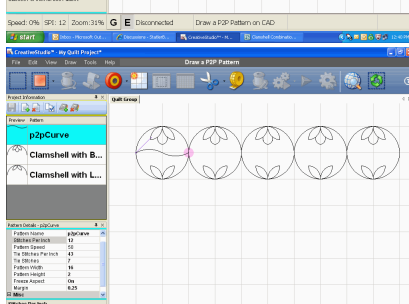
Speed: 0% SPI: 12 Zoom:31% G E Disconnected Draw a P2P Pattern on CAD

start Inbox - Microsoft Out... Discussions - Statler&... CreativeStudio™ - M... Clamshell Combinatio... 12:40 PM

CreativeStudio™ - My Quilt Project*

File Edit View Draw Tools Help

Draw a P2P Pattern

Project Information

Quilt Group

Preview Pattern

p2pCurve

Clamshell with B...

Clamshell with L...

Pattern Details - p2pCurve

| | |
|---|---|
| Pattern Name | p2pCurve |
| Stitches Per Inch | 12 |
| Pattern Speed | 50 |
| Tie Stitches Per Inch | 43 |
| Tie Stitches | 7 |
| Pattern Width | 16 |
| Pattern Height | 2 |
| Freeze Aspect | On |
| Margin | 0.25 |

Misc

Stitches Per Inch